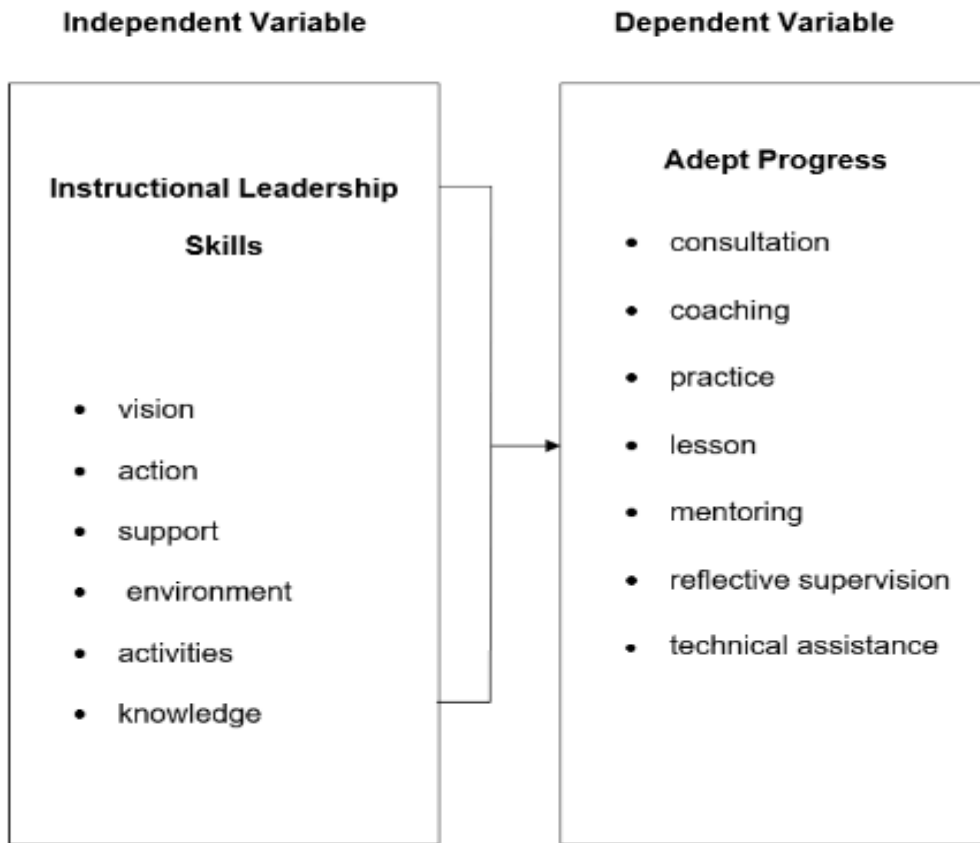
Independent Variable

Instructional Leadership Skills

- vision
- action
- support
- environment
- activities
- knowledge

Dependent Variable

Adept Progress

- consultation
- coaching
- practice
- lesson
- mentoring
- reflective supervision
- technical assistance